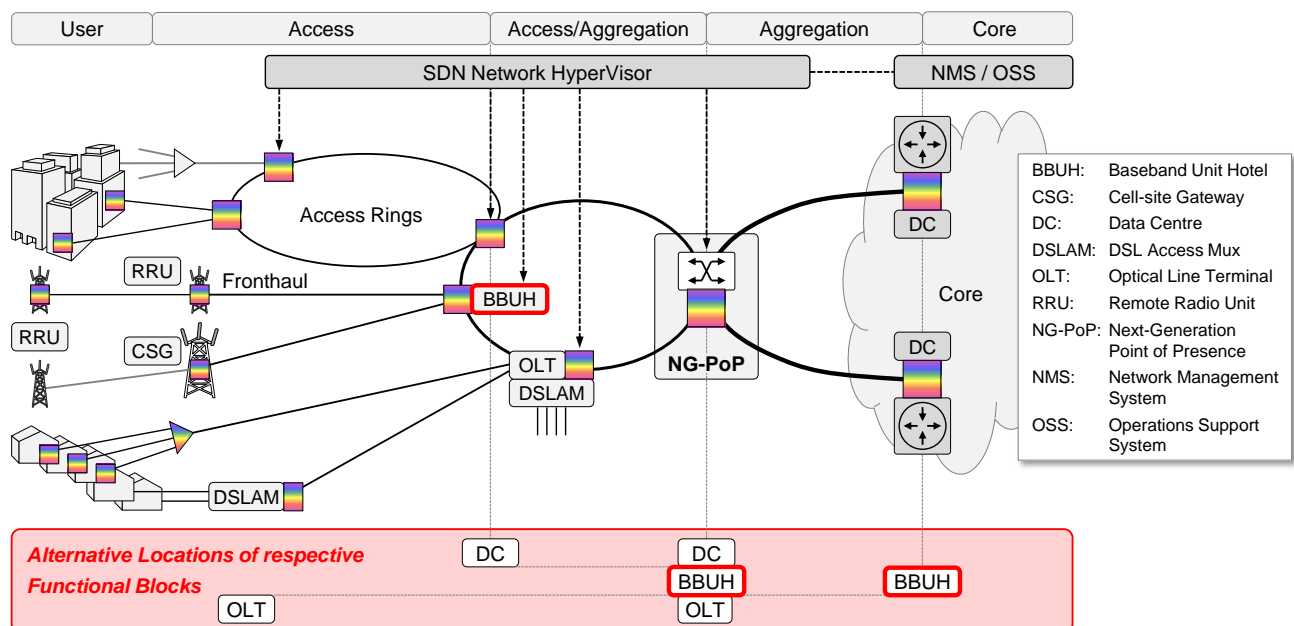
User | Access | Access/Aggregation | Aggregation | Core

SDN Network HyperVisor

NMS / OSS

Access Rings

RRU

Fronthaul

BBUH

RRU

CSG

OLT

DSLAM

DSLAM

NG-PoP

DC

Core

DC

| | |
|---|---|
| BBUH: | Baseband Unit Hotel |
| CSG: | Cell-site Gateway |
| DC: | Data Centre |
| DSLAM: | DSL Access Mux |
| OLT: | Optical Line Terminal |
| RRU: | Remote Radio Unit |
| NG-PoP: | Next-Generation Point of Presence |
| NMS: | Network Management System |
| OSS: | Operations Support System |

Alternative Locations of respective Functional Blocks

DC

DC

BBUH

BBUH

OLT

OLT